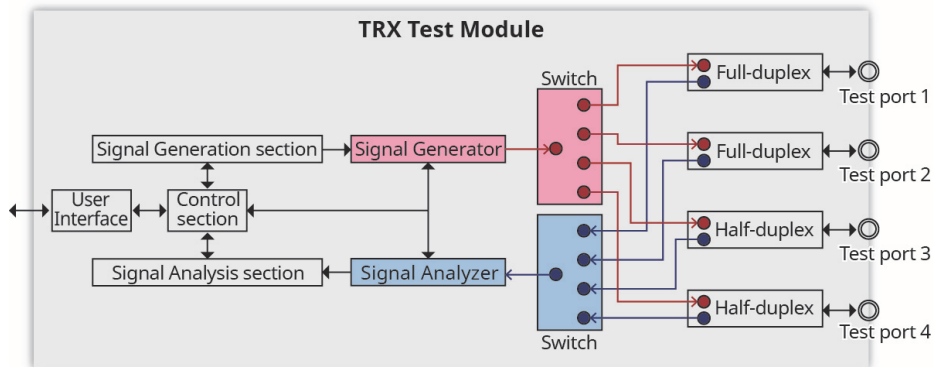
TRX Test Module

Switch

Full-duplex

Test port 1

Signal Generation section

Signal Generator

Full-duplex

Test port 2

User Interface

Control section

Half-duplex

Test port 3

Signal Analysis section

Signal Analyzer

Half-duplex

Test port 4

Switch